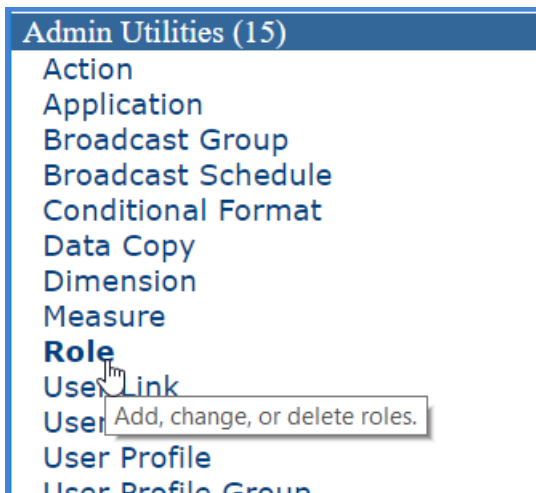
Admin Utilities (15)
Action
Application
Broadcast Group
Broadcast Schedule
Conditional Format
Data Copy
Dimension
Measure
Role
User Link
User
Add, change, or delete roles.
User Profile
User Profile Group